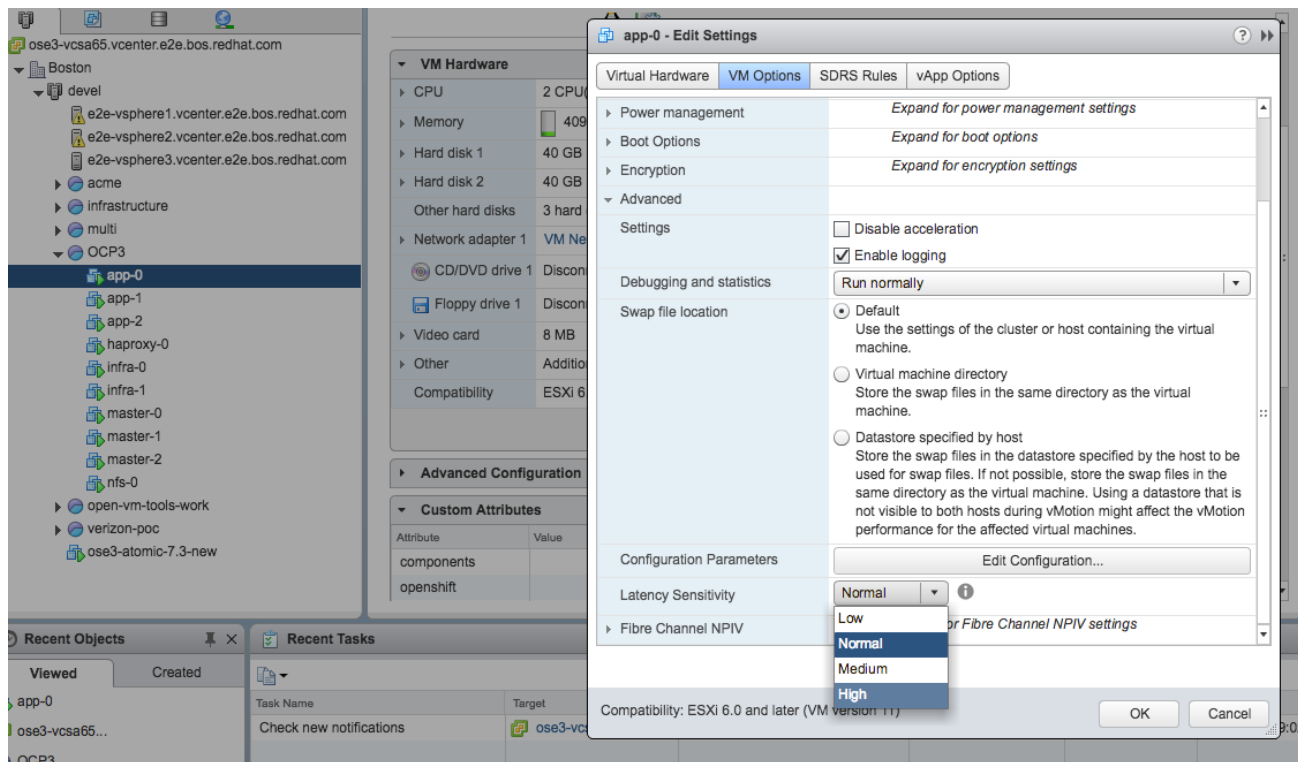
ose3-vcsa65.vcenter.e2e.bos.redhat.com
Boston
devel
e2e-vsphere1.vcenter.e2e.bos.redhat.com
e2e-vsphere2.vcenter.e2e.bos.redhat.com
e2e-vsphere3.vcenter.e2e.bos.redhat.com
acme
infrastructure
multi
OCP3
app-0
app-1
app-2
haproxy-0
infra-0
infra-1
master-0
master-1
master-2
nfs-0
open-vm-tools-work
verizon-poc
ose3-atomic-7.3-new

VM Hardware

| | |
|---|---|
| CPU | 2 CPU( |
| Memory | 409 |
| Hard disk 1 | 40 GB |
| Hard disk 2 | 40 GB |
| Other hard disks | 3 hard |
| Network adapter 1 | VM Ne |
| CD/DVD drive 1 | Discon |
| Floppy drive 1 | Discon |
| Video card | 8 MB |
| Other | Additio |
| Compatibility | ESXi 6 |

Advanced Configuration
Custom Attributes

| Attribute | Value |
|---|---|
| components | |
| openshift | |

Recent Objects
Viewed Created
app-0
ose3-vcsa65...
OCP3

Recent Tasks
Task Name Target
Check new notifications ose3-vcs

app-0 - Edit Settings
Virtual Hardware VM Options SDRS Rules vApp Options

Power management Expand for power management settings
Boot Options Expand for boot options
Encryption Expand for encryption settings
Advanced
Settings Disable acceleration
Enable logging
Debugging and statistics Run normally
Swap file location Default
Use the settings of the cluster or host containing the virtual machine.
Virtual machine directory
Store the swap files in the same directory as the virtual machine.
Datastore specified by host
Store the swap files in the datastore specified by the host to be used for swap files. If not possible, store the swap files in the same directory as the virtual machine. Using a datastore that is not visible to both hosts during vMotion might affect the vMotion performance for the affected virtual machines.
Configuration Parameters Edit Configuration...
Latency Sensitivity Normal
Low
Normal
Medium
High
Fibre Channel NPIV or Fibre Channel NPIV settings

Compatibility: ESXi 6.0 and later (VM version 11)
OK Cancel